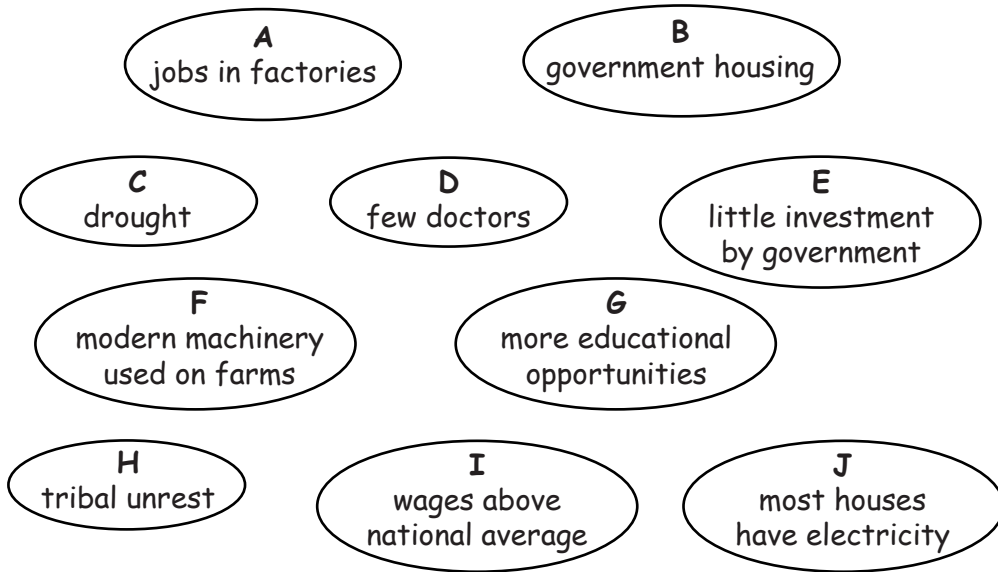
A
jobs in factories

B
government housing

C
drought

D
few doctors

E
little investment by government

F
modern machinery used on farms

G
more educational opportunities

H
tribal unrest

I
wages above national average

J
most houses have electricity